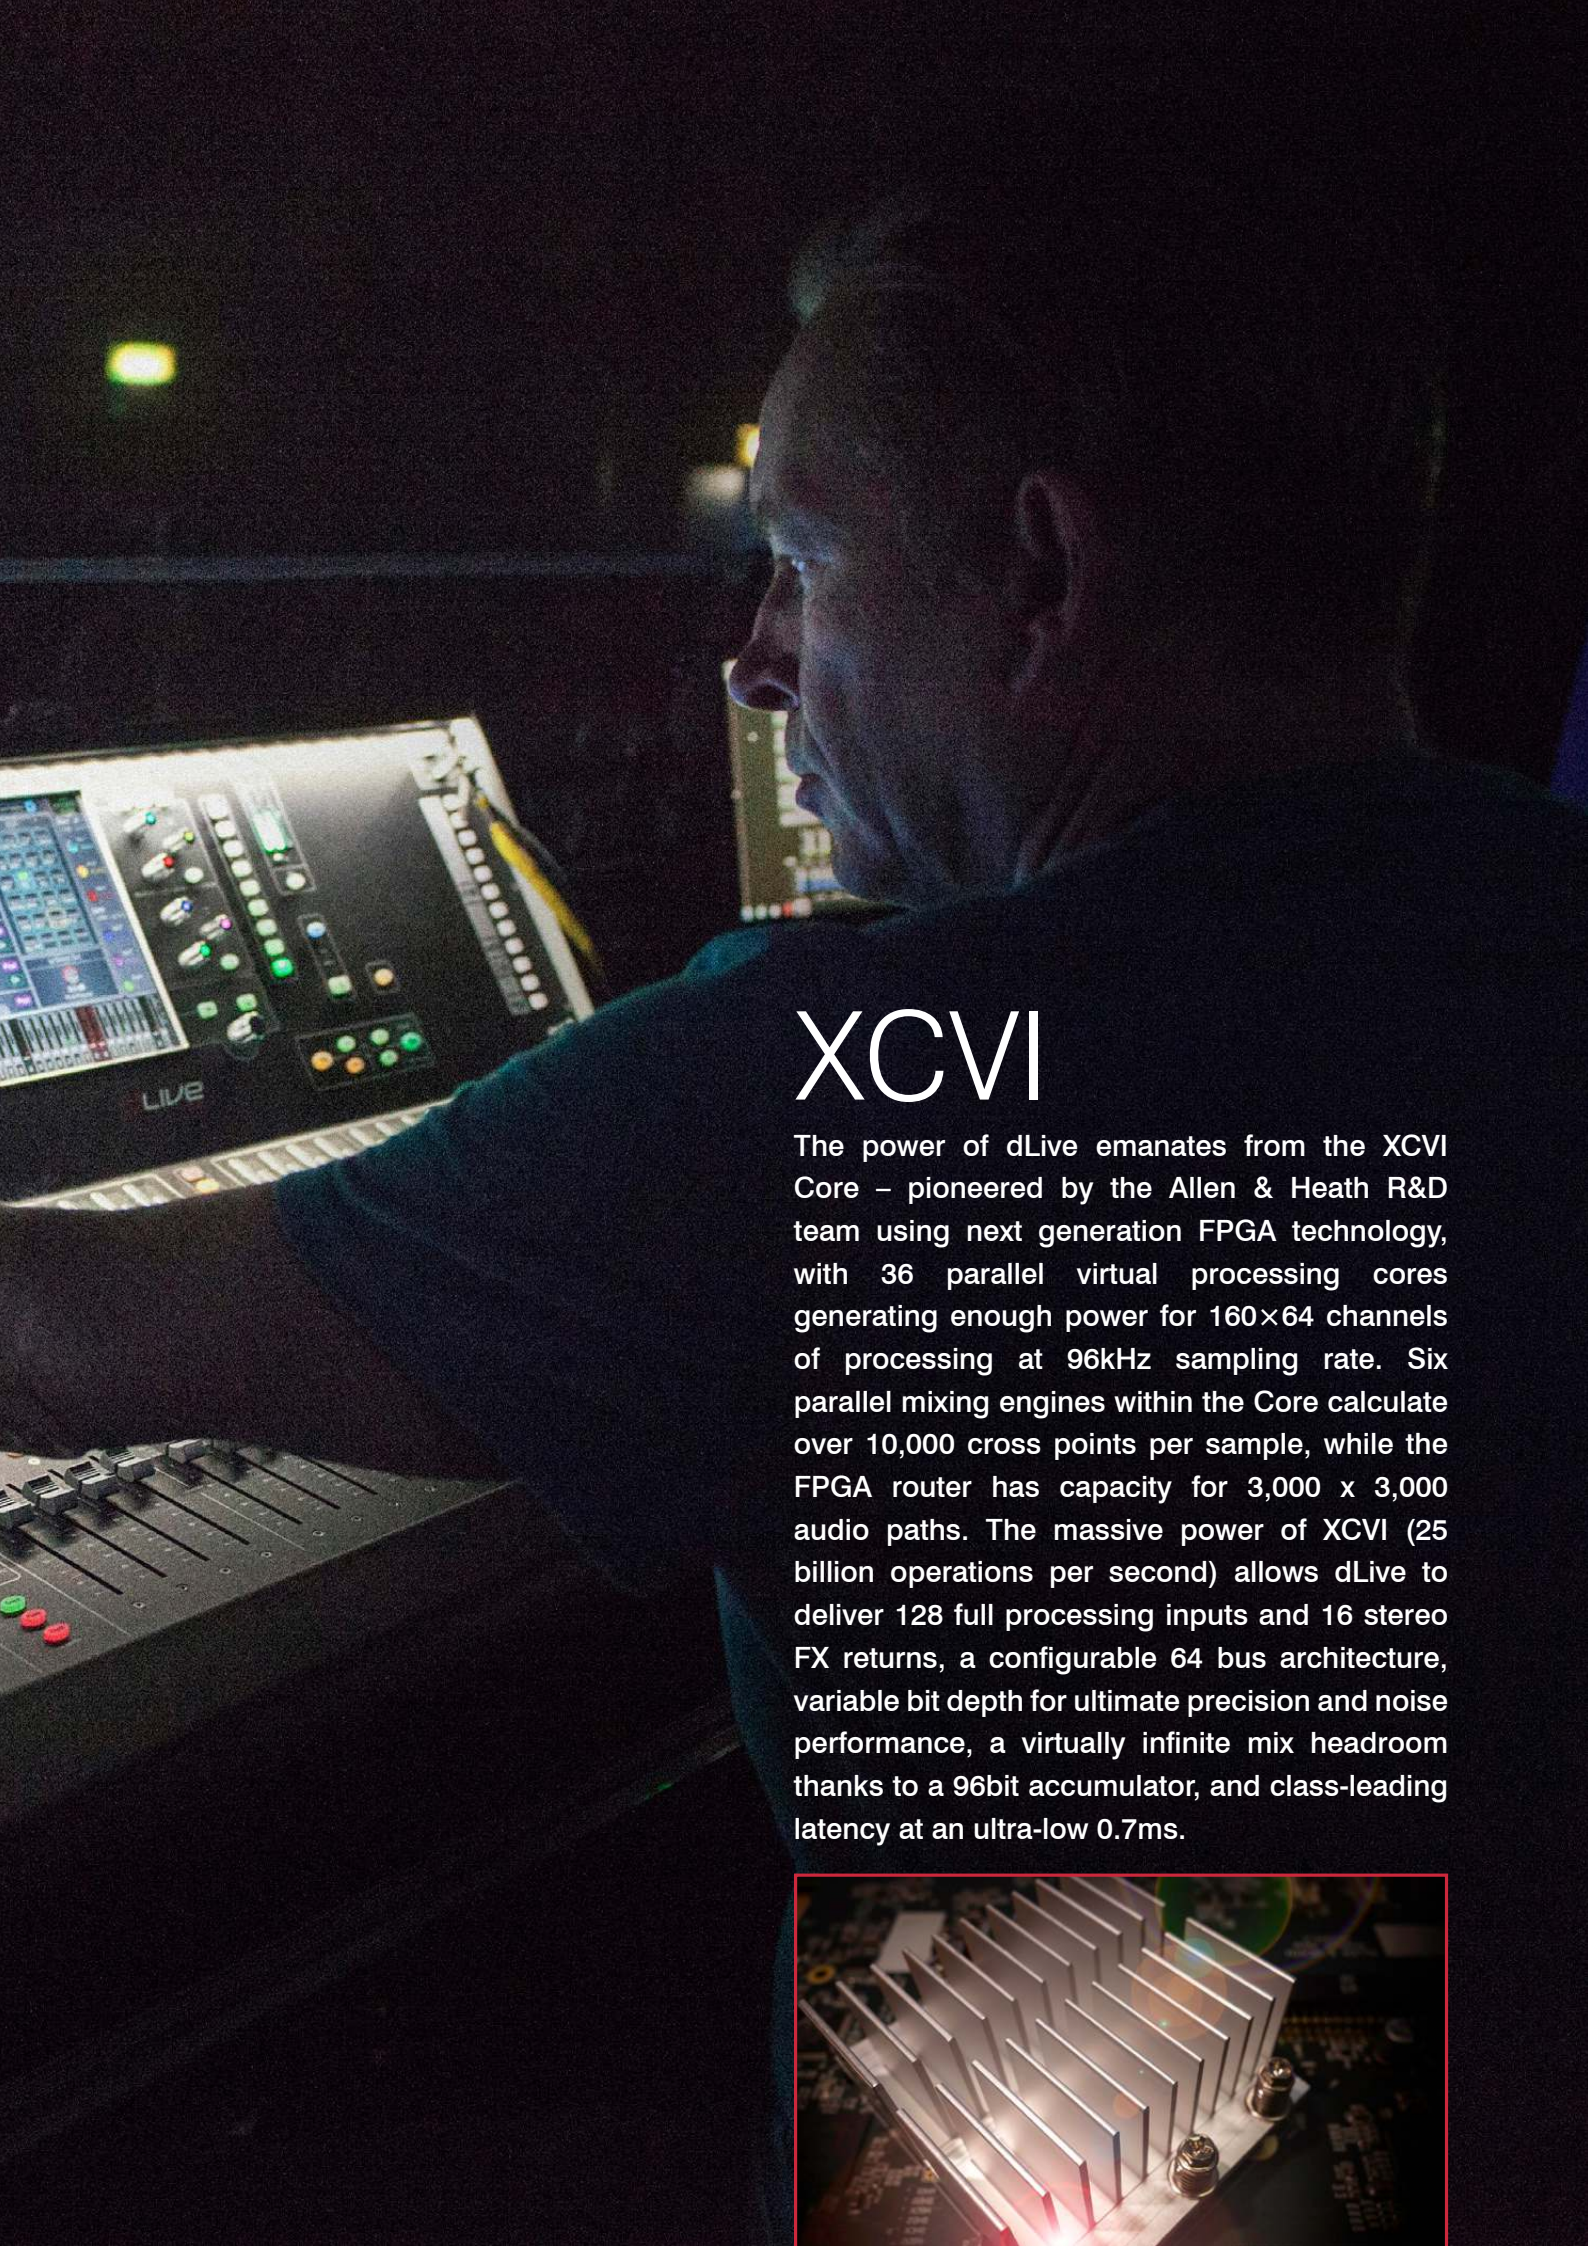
LIVE

XCVI

The power of dLive emanates from the XCVI Core – pioneered by the Allen & Heath R&D team using next generation FPGA technology, with 36 parallel virtual processing cores generating enough power for 160×64 channels of processing at 96kHz sampling rate. Six parallel mixing engines within the Core calculate over 10,000 cross points per sample, while the FPGA router has capacity for 3,000 x 3,000 audio paths. The massive power of XCVI (25 billion operations per second) allows dLive to deliver 128 full processing inputs and 16 stereo FX returns, a configurable 64 bus architecture, variable bit depth for ultimate precision and noise performance, a virtually infinite mix headroom thanks to a 96bit accumulator, and class-leading latency at an ultra-low 0.7ms.